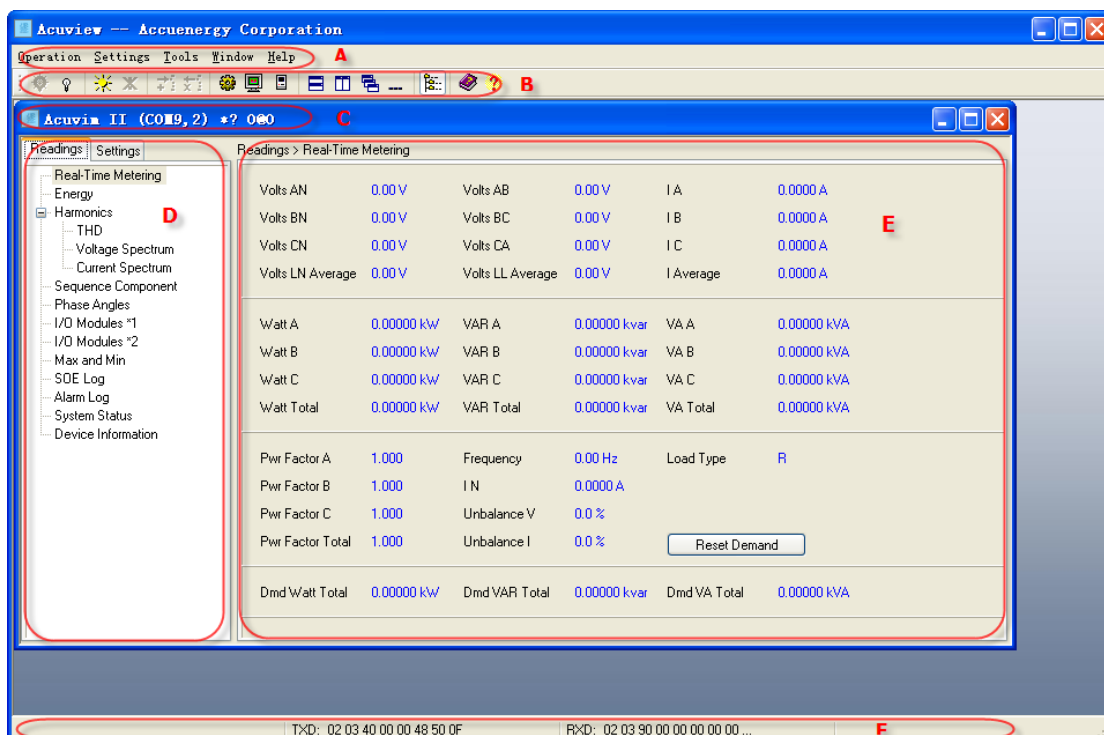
Acuview -- Accuenergy Corporation

Operation Settings Tools Window Help A

B

Acuvim II (COM9,2) *? 0@0 C

Readings Settings

Real-Time Metering
Energy
Harmonics
THD
Voltage Spectrum
Current Spectrum
Sequence Component
Phase Angles
I/O Modules *1
I/O Modules *2
Max and Min
SOE Log
Alarm Log
System Status
Device Information

D

Readings > Real-Time Metering

E

| Volts AN | 0.00 V | Volts AB | 0.00 V | I A | 0.0000 A |
|---|---|---|---|---|---|
| Volts BN | 0.00 V | Volts BC | 0.00 V | I B | 0.0000 A |
| Volts CN | 0.00 V | Volts CA | 0.00 V | I C | 0.0000 A |
| Volts LN Average | 0.00 V | Volts LL Average | 0.00 V | I Average | 0.0000 A |

| Watt A | 0.00000 kW | VAR A | 0.00000 kvar | VA A | 0.00000 kVA |
|---|---|---|---|---|---|
| Watt B | 0.00000 kW | VAR B | 0.00000 kvar | VA B | 0.00000 kVA |
| Watt C | 0.00000 kW | VAR C | 0.00000 kvar | VA C | 0.00000 kVA |
| Watt Total | 0.00000 kW | VAR Total | 0.00000 kvar | VA Total | 0.00000 kVA |

| Pwr Factor A | 1.000 | Frequency | 0.00 Hz | Load Type | R |
|---|---|---|---|---|---|
| Pwr Factor B | 1.000 | I N | 0.0000 A | | |
| Pwr Factor C | 1.000 | Unbalance V | 0.0 % | | |
| Pwr Factor Total | 1.000 | Unbalance I | 0.0 % | Reset Demand | |

| Dmd Watt Total | 0.00000 kW | Dmd VAR Total | 0.00000 kvar | Dmd VA Total | 0.00000 kVA |
|---|---|---|---|---|---|

TXD: 02 03 40 00 00 48 50 0F RXD: 02 03 90 00 00 00 00 00 ... F